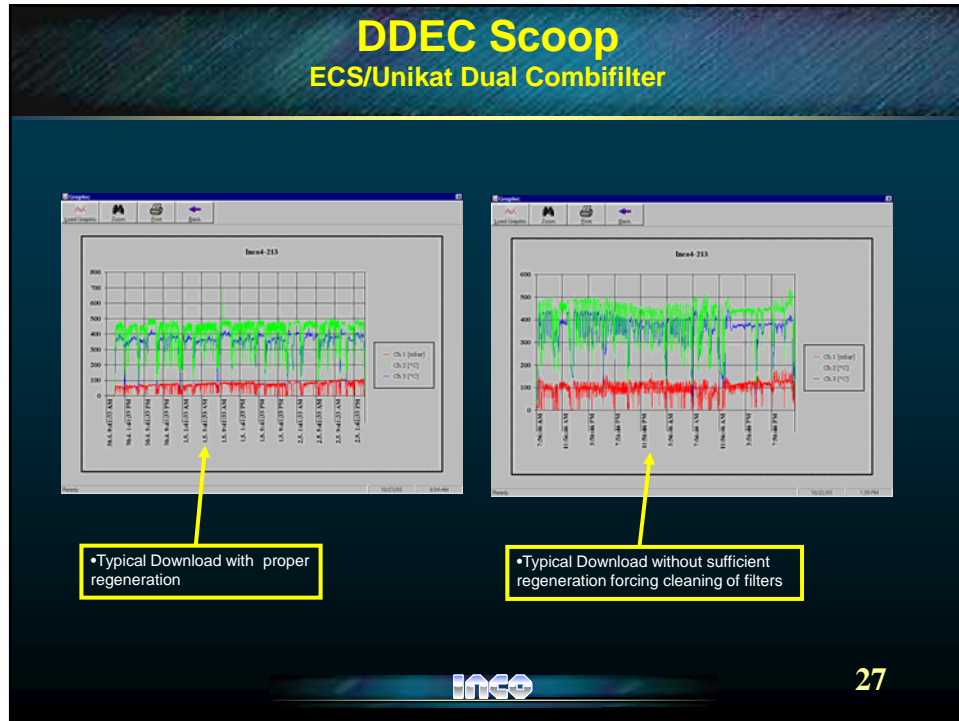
DDEC Scoop
ECS/Unikat Dual Combifilter

Graphic
Load Graphic Zoom Print Back

Inco4-213

800
700
600
500
400
300
200
100
0

Ch.1 [mbar]
Ch.2 [°C]
Ch.3 [°C]

Ready

Graphic
Load Graphic Zoom Print Back

Inco4-213

600
500
400
300
200
100
0

Ch.1 [mbar]
Ch.2 [°C]
Ch.3 [°C]

Ready

•Typical Download with proper regeneration

•Typical Download without sufficient regeneration forcing cleaning of filters

INCO

27